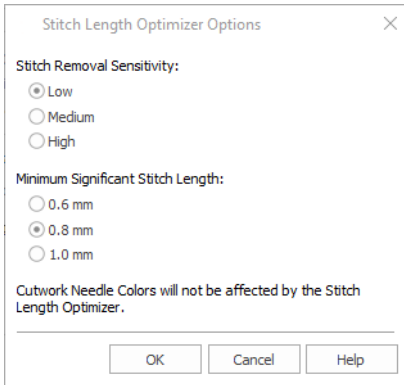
Stitch Length Optimizer Options

Stitch Removal Sensitivity:

Low

Medium

High

Minimum Significant Stitch Length:

0.6 mm

0.8 mm

1.0 mm

Cutwork Needle Colors will not be affected by the Stitch Length Optimizer.

OK

Cancel

Help